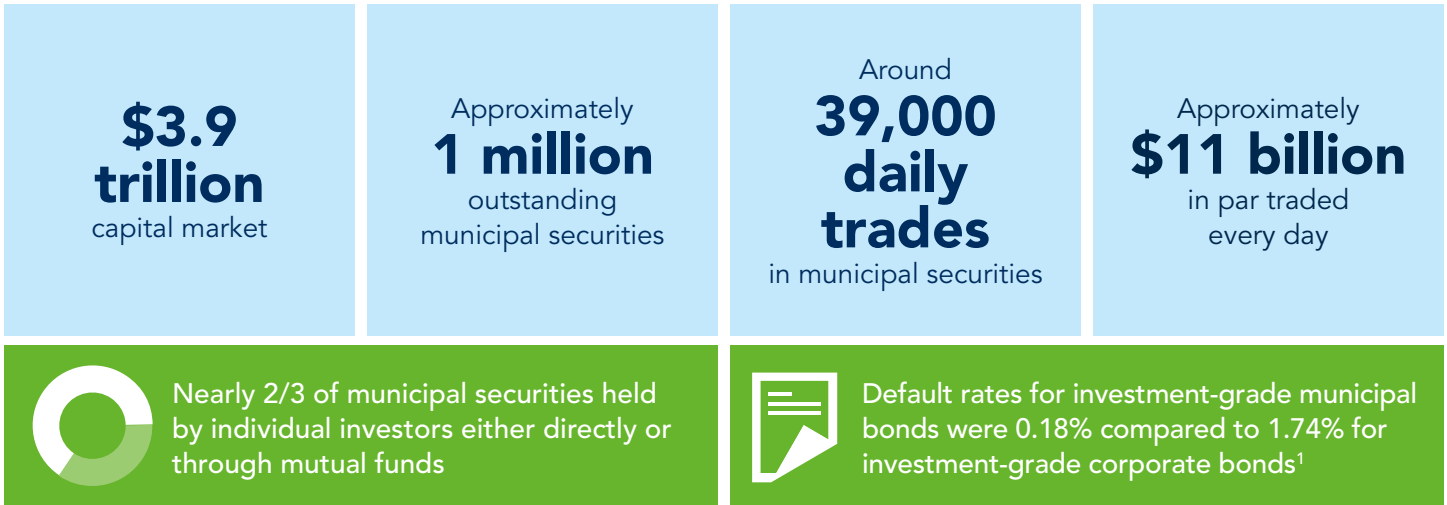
$3.9 trillion
capital market

Approximately
1 million
outstanding municipal securities

Around
39,000 daily trades
in municipal securities

Approximately
$11 billion
in par traded every day

Nearly 2/3 of municipal securities held by individual investors either directly or through mutual funds

Default rates for investment-grade municipal bonds were 0.18% compared to 1.74% for investment-grade corporate bonds$^1$